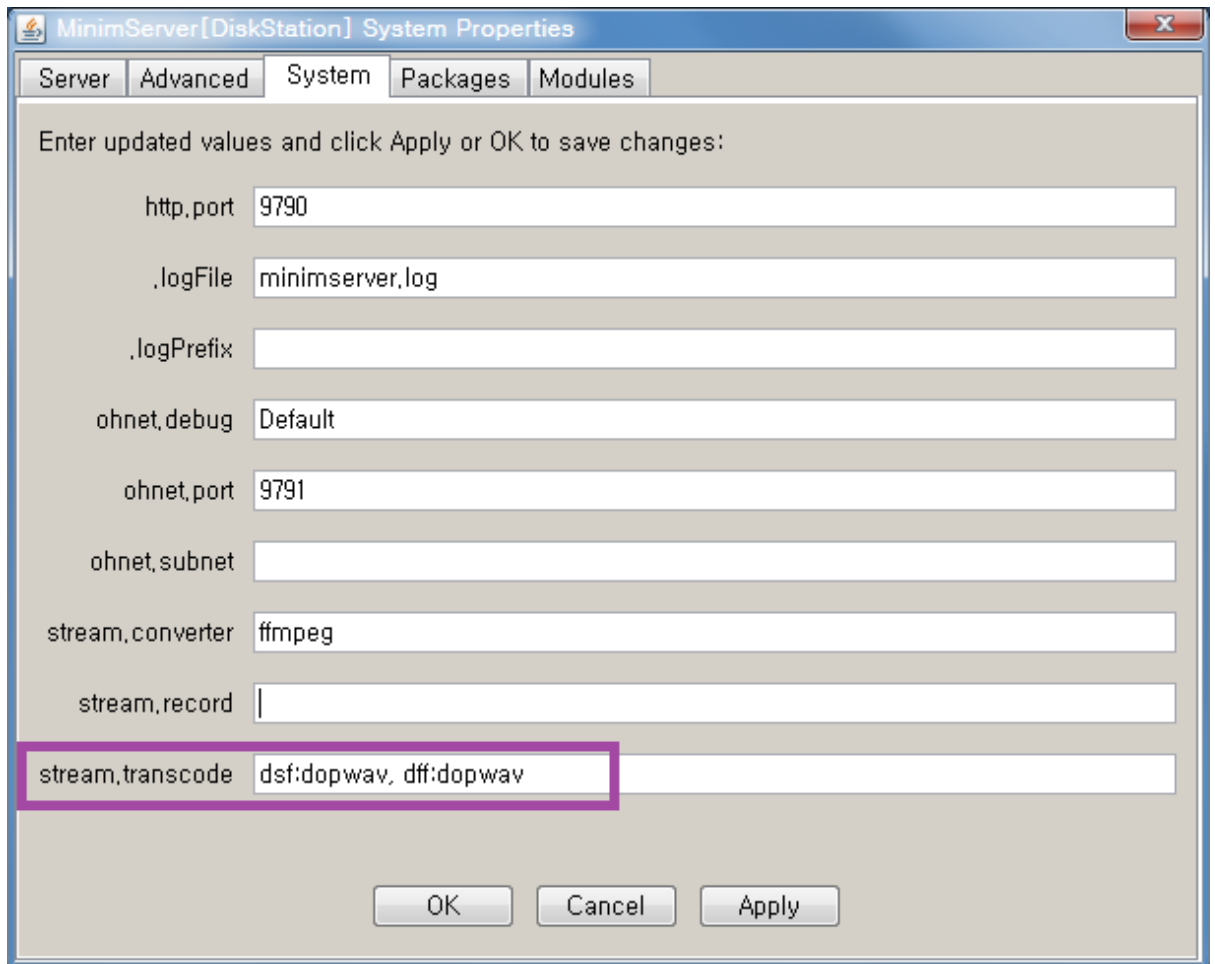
MinimServer[DiskStation] System Properties

Server | Advanced | System | Packages | Modules

Enter updated values and click Apply or OK to save changes:

http,port 9790

,logFile minimserver,log

,logPrefix

ohnet,debug Default

ohnet,port 9791

ohnet,subnet

stream,converter ffmpeg

stream,record

stream,transcode dsf:dopwav, dff:dopwav

OK Cancel Apply